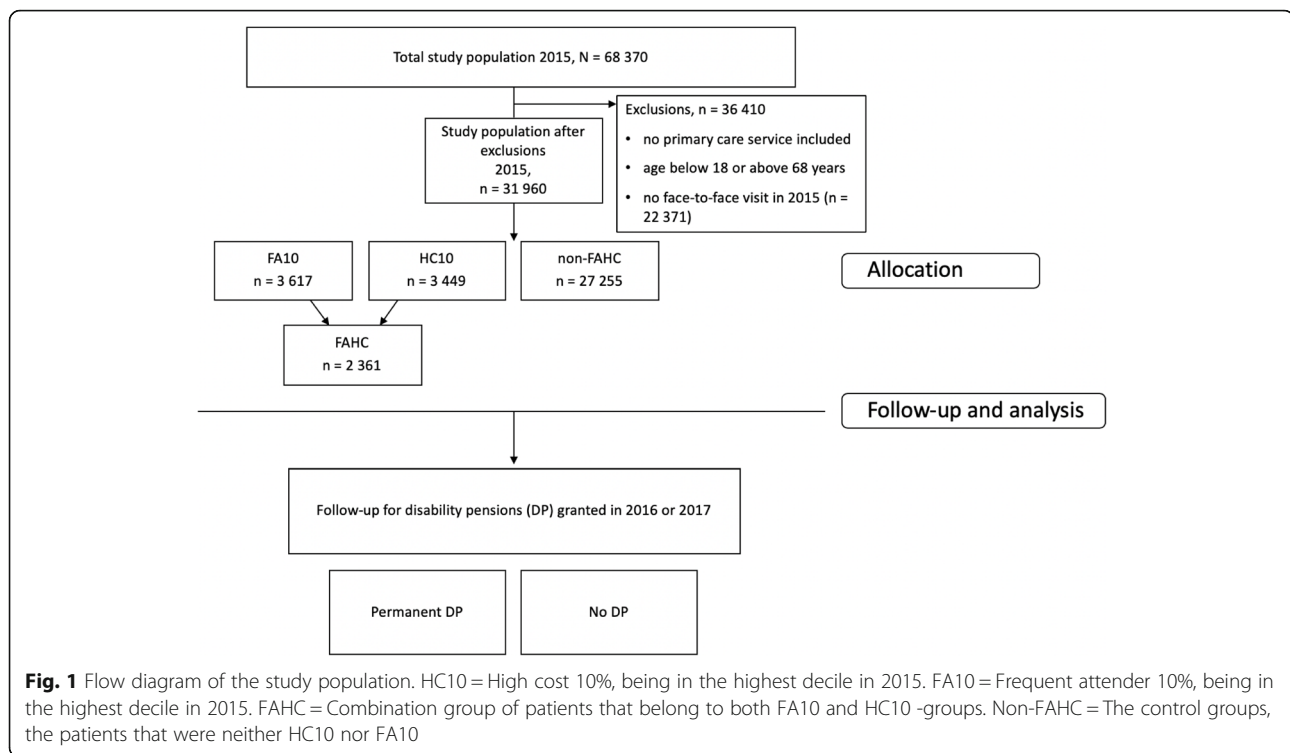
Total study population 2015, N = 68 370

Study population after exclusions 2015, n = 31 960

Exclusions, n = 36 410

- no primary care service included
- age below 18 or above 68 years
- no face-to-face visit in 2015 (n = 22 371)

FA10 n = 3 617

HC10 n = 3 449

non-FAHC n = 27 255

Allocation

FAHC n = 2 361

Follow-up and analysis

Follow-up for disability pensions (DP) granted in 2016 or 2017

Permanent DP

No DP

**Fig. 1** Flow diagram of the study population. HC10 = High cost 10%, being in the highest decile in 2015. FA10 = Frequent attender 10%, being in the highest decile in 2015. FAHC = Combination group of patients that belong to both FA10 and HC10 -groups. Non-FAHC = The control groups, the patients that were neither HC10 nor FA10